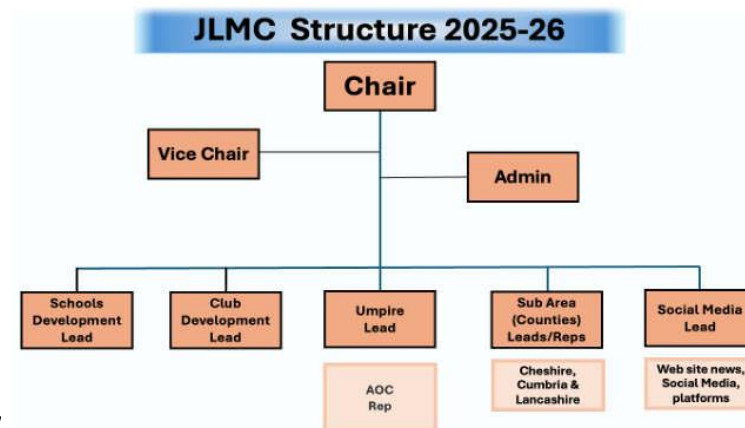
JLMC Structure 2025-26

Chair

Vice Chair

Admin

Schools Development Lead

Club Development Lead

Umpire Lead

AOC Rep

Sub Area (Counties) Leads/Reps

Cheshire, Cumbria & Lancashire

Social Media Lead

Web site news, Social Media, platforms